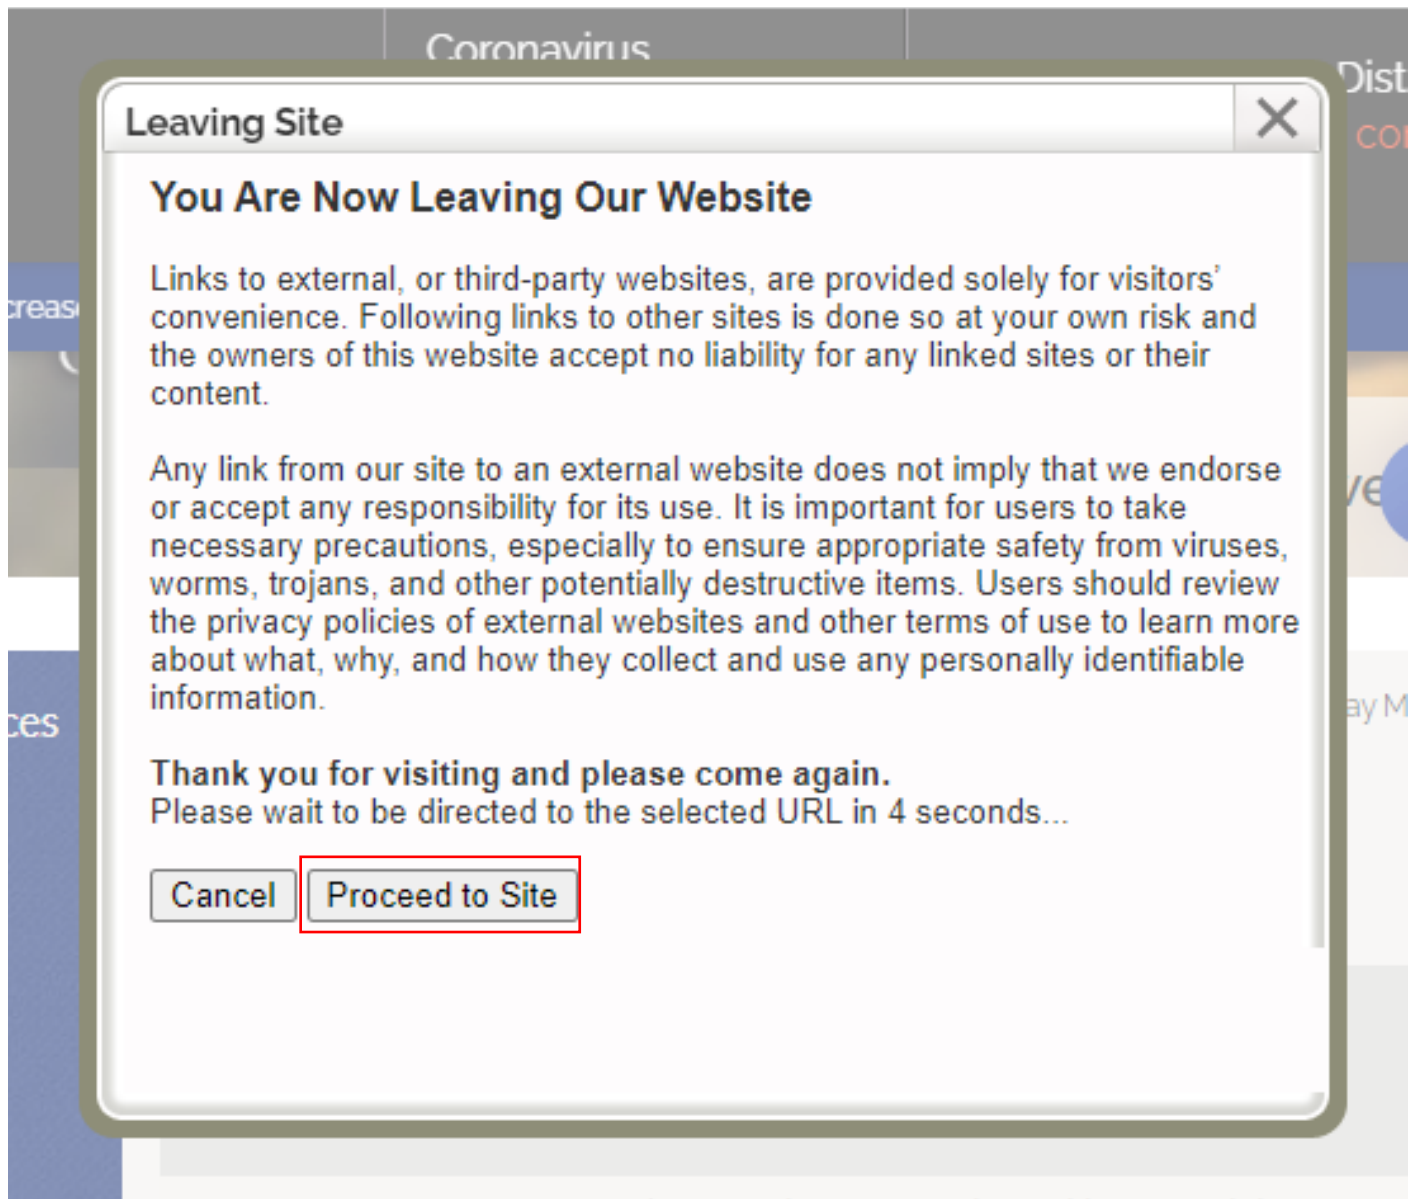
Coronavirus

Dist

co

creas

ces

ve

ay M

Leaving Site

×

You Are Now Leaving Our Website

Links to external, or third-party websites, are provided solely for visitors' convenience. Following links to other sites is done so at your own risk and the owners of this website accept no liability for any linked sites or their content.

Any link from our site to an external website does not imply that we endorse or accept any responsibility for its use. It is important for users to take necessary precautions, especially to ensure appropriate safety from viruses, worms, trojans, and other potentially destructive items. Users should review the privacy policies of external websites and other terms of use to learn more about what, why, and how they collect and use any personally identifiable information.

Thank you for visiting and please come again.
Please wait to be directed to the selected URL in 4 seconds...

Cancel

Proceed to Site